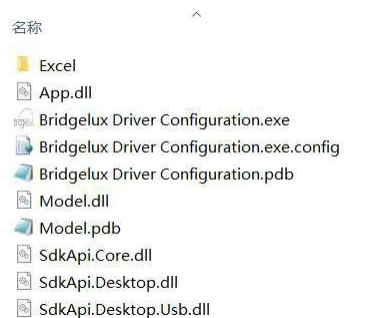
名称

Excel
App.dll
Bridgelux Driver Configuration.exe
Bridgelux Driver Configuration.exe.config
Bridgelux Driver Configuration.pdb
Model.dll
Model.pdb
SdkApi.Core.dll
SdkApi.Desktop.dll
SdkApi.Desktop.Usb.dll